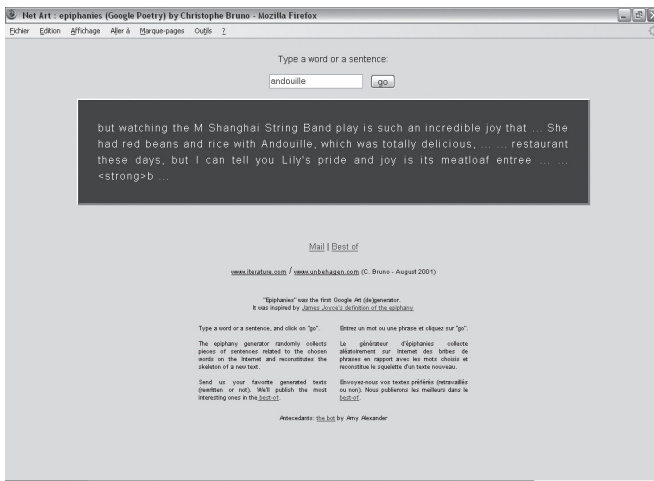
Net Art : epiphanies (Google Poetry) by Christophe Bruno - Mozilla Firefox

Fichier Édition Affichage Aller à Marque-pages Outils ?

Type a word or a sentence:

andouille go

but watching the M Shanghai String Band play is such an incredible joy that ... She had red beans and rice with Andouille, which was totally delicious, ... ... restaurant these days, but I can tell you Lily's pride and joy is its meatloaf entree ... ... <strong>b ...

Mail | Best of

www.iterature.com / www.unbehagen.com (C. Bruno - August 2001)

"Epiphanies" was the first Google Art (de)generator.
It was inspired by James Joyce's definition of the epiphany

Type a word or a sentence, and click on "go".

The epiphany generator randomly collects pieces of sentences related to the chosen words on the Internet and reconstitutes the skeleton of a new text.

Send us your favorite generated texts (rewritten or not). We'll publish the most interesting ones in the best-of.

Entrez un mot ou une phrase et cliquez sur "go".

Le générateur d'épiphanies collecte aléatoirement sur Internet des bribes de phrases en rapport avec les mots choisis et reconstitue le squelette d'un texte nouveau.

Envoyez-nous vos textes préférés (retravaillés ou non). Nous publierons les meilleurs dans le best-of.

Antecedants: the bot by Amy Alexander